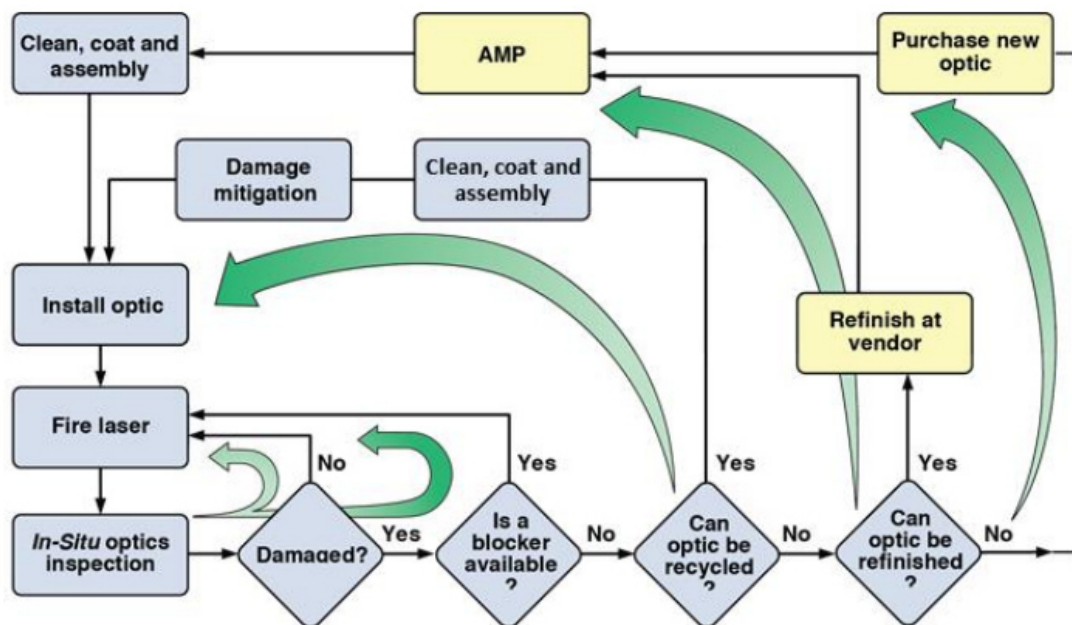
Clean, coat and assembly

AMP

Purchase new optic

Damage mitigation

Clean, coat and assembly

Install optic

Refinish at vendor

Fire laser

No

Yes

Yes

Yes

In-Situ optics inspection

Damaged?

Yes

Is a blocker available ?

No

Can optic be recycled ?

No

Can optic be refinished ?

No